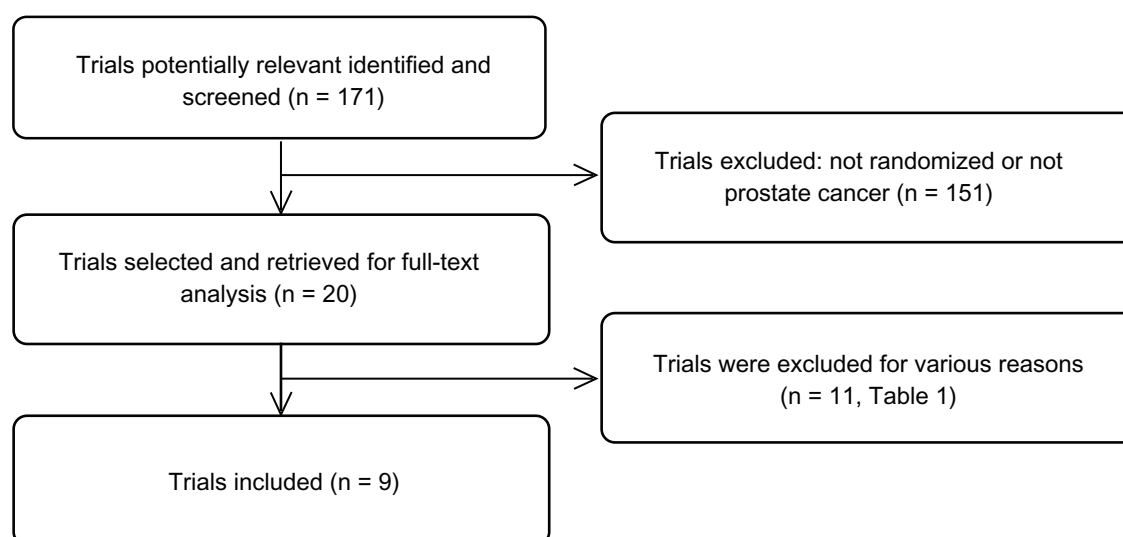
Trials potentially relevant identified and screened (n = 171)

Trials excluded: not randomized or not prostate cancer (n = 151)

Trials selected and retrieved for full-text analysis (n = 20)

Trials were excluded for various reasons (n = 11, Table 1)

Trials included (n = 9)